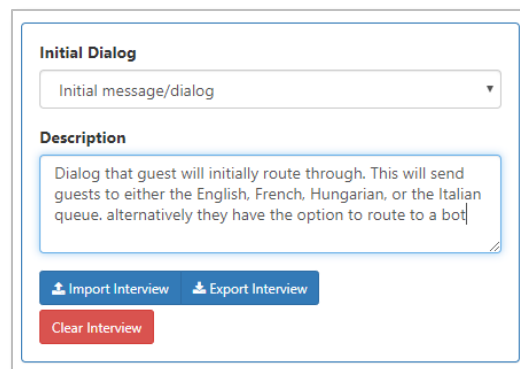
Initial Dialog

Initial message/dialog

Description

Dialog that guest will initially route through. This will send guests to either the English, French, Hungarian, or the Italian queue. alternatively they have the option to route to a bot

Import Interview

Export Interview

Clear Interview